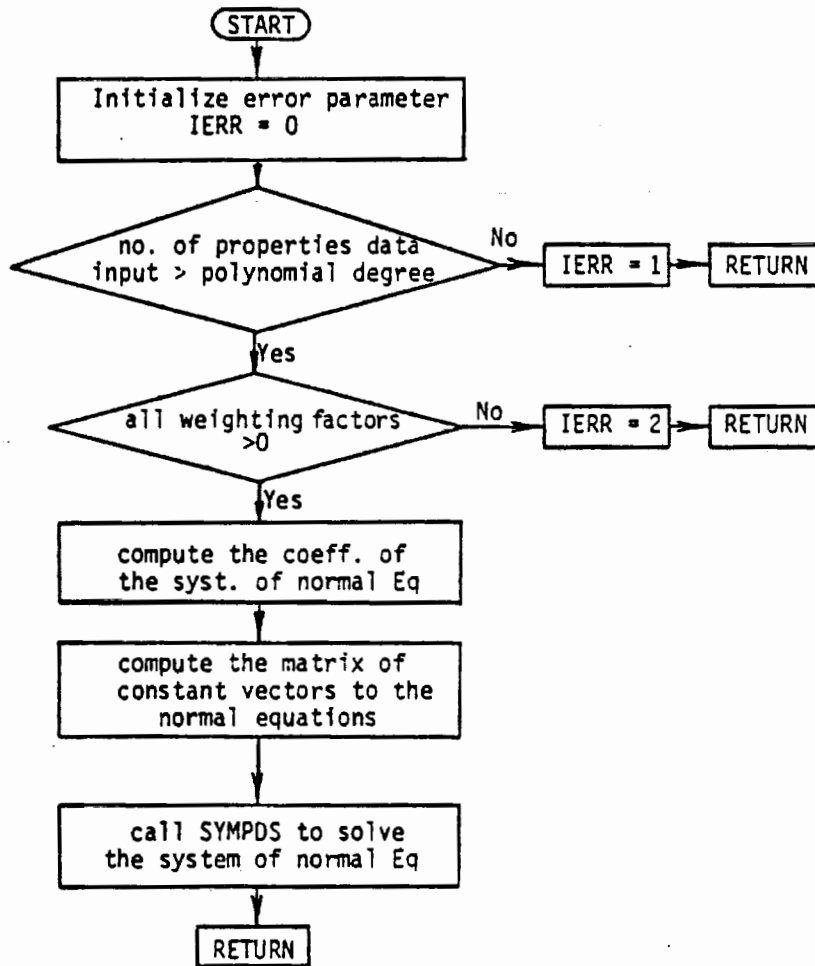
START

Initialize error parameter IERR = 0

no. of properties data input > polynomial degree

No

IERR = 1

RETURN

Yes

all weighting factors >0

No

IERR = 2

RETURN

Yes

compute the coeff. of the syst. of normal Eq

compute the matrix of constant vectors to the normal equations

call SYMPDS to solve the system of normal Eq

RETURN